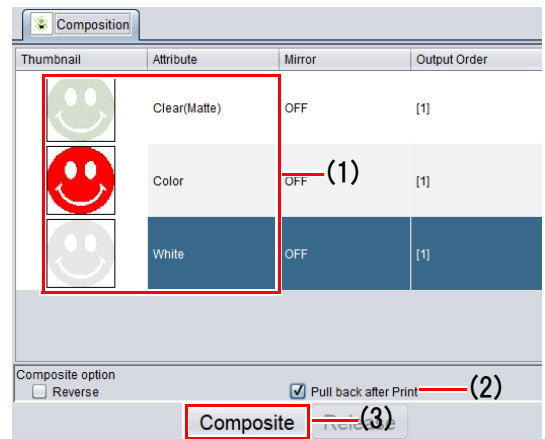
Composition

| Thumbnail | Attribute | Mirror | Output Order |
|---|---|---|---|
| | Clear(Matte) | OFF | [1] |
| | Color | OFF | [1] |
| | White | OFF | [1] |

(1)

Composite option

Reverse

Pull back after Print

(2)

Composite

Release

(3)